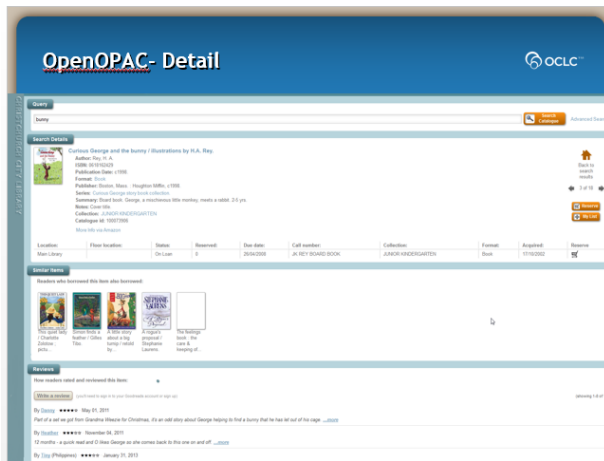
OpenOPAC- Detail

OCLC

Query

bunny

Search Catalogue

Advanced Sear

Search Details

Curious George and the bunny / illustrations by H.A. Rey.

Author: Rey, H. A.
ISBN: 0618163425
Publication Date: c1998
Format: Book
Publisher: Boston, Mass. : Houghton Mifflin, c1998.
Series: Curious George story book collection
Summary: Board book. George, a mischievous little monkey, meets a rabbit. 2-5 yrs.
Notes: Cover title.
Collection: JUNIOR KINDERGARTEN
Catalogue id: 16687668

More info via Amazon

Back to search results

3 of 19

Reserve

My List

| Location: | Floor location: | Status: | Reserved: | Due date: | Call number: | Collection: | Format: | Acquired: | Reserve |
|---|---|---|---|---|---|---|---|---|---|
| Main Library | | On Loan | 0 | 26/04/2009 | JK REY BOARD BOOK | JUNIOR KINDERGARTEN | Book | 17/10/2002 | |

Similar Items

Readers who borrowed this item also borrowed:

The quiet lady / Charlotte Zolotow ; pictu...

Street finds a feather / Gillian Tibo...

A little story about a big turnip / retold by...

A rogue's proposal / Stephanie Laurens.

The feelings book : the care & keeping of...

Reviews

How readers rated and reviewed this item:

Write a review

(showing 1-5 of

By Donna ★★★★★ May 01, 2011

Part of a set we got from Grandma Weezie for Christmas, it's an odd story about George helping to find a bunny that he has let out of his cage. ...more

By Heather ★★★★★ November 04, 2011

12 months - a quick read and D likes George as she comes back to this one on and off. ...more

By Day (Philippines) ★★★★★ January 31, 2013